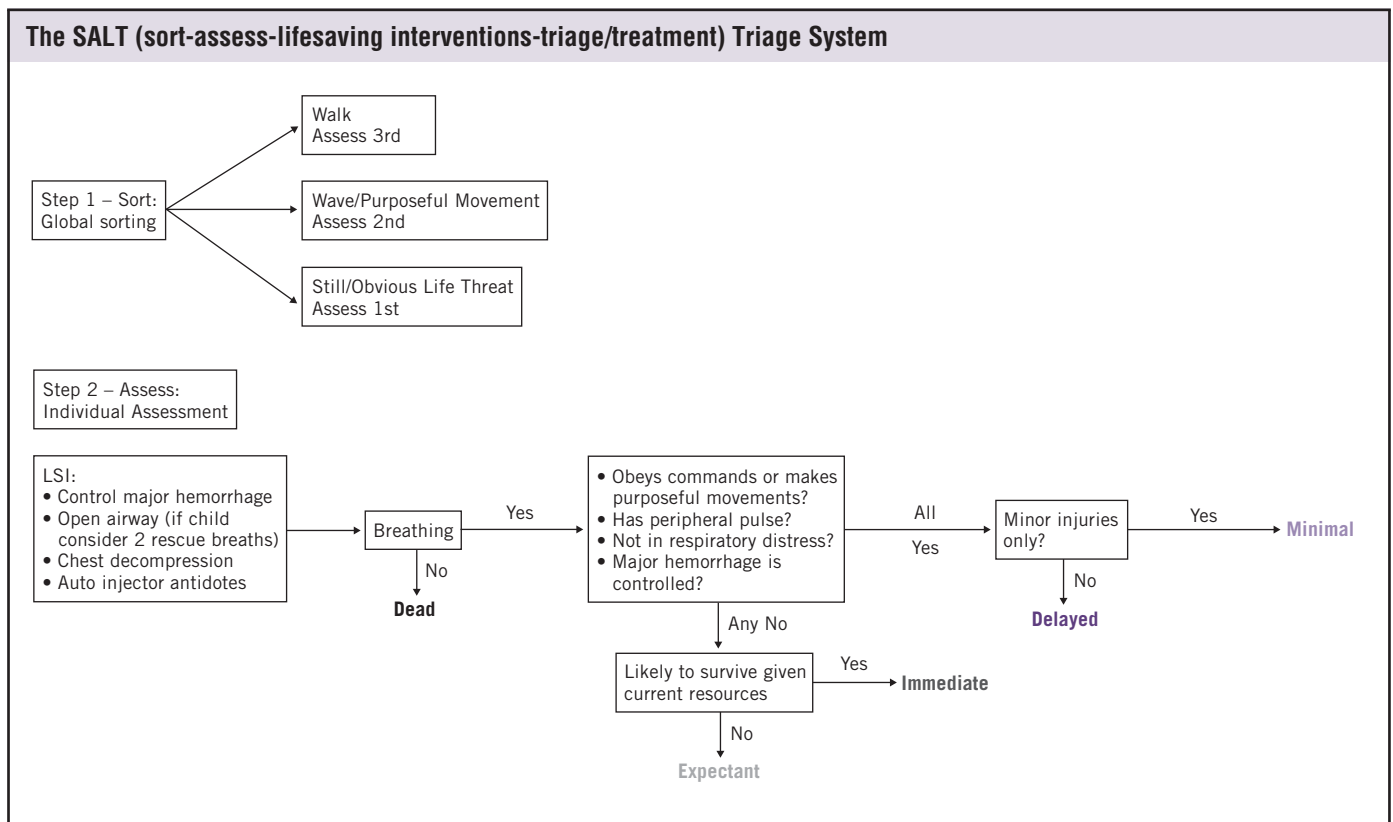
The SALT (sort-assess-lifesaving interventions-triage/treatment) Triage System

Step 1 – Sort: Global sorting

Walk
Assess 3rd

Wave/Purposeful Movement
Assess 2nd

Still/Obvious Life Threat
Assess 1st

Step 2 – Assess: Individual Assessment

LSI:
• Control major hemorrhage
• Open airway (if child consider 2 rescue breaths)
• Chest decompression
• Auto injector antidotes

Breathing

No

Dead

Yes

• Obeys commands or makes purposeful movements?
• Has peripheral pulse?
• Not in respiratory distress?
• Major hemorrhage is controlled?

All Yes

Minor injuries only?

Yes

Minimal

No

Delayed

Any No

Likely to survive given current resources

Yes

Immediate

No

Expectant